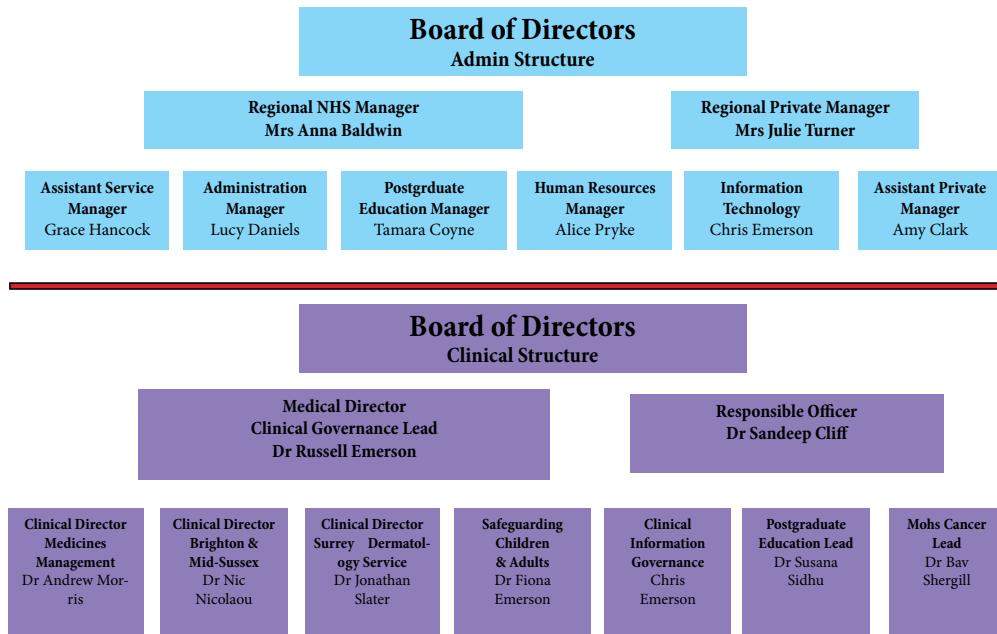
Board of Directors
Admin Structure

Regional NHS Manager
Mrs Anna Baldwin

Regional Private Manager
Mrs Julie Turner

Assistant Service Manager
Grace Hancock

Administration Manager
Lucy Daniels

Postgrduate Education Manager
Tamara Coyne

Human Resources Manager
Alice Pryke

Information Technology
Chris Emerson

Assistant Private Manager
Amy Clark

Board of Directors
Clinical Structure

Medical Director
Clinical Governance Lead
Dr Russell Emerson

Responsible Officer
Dr Sandeep Cliff

Clinical Director Medicines Management
Dr Andrew Morris

Clinical Director Brighton & Mid-Sussex
Dr Nic Nicolaou

Clinical Director Surrey Dermatology Service
Dr Jonathan Slater

Safeguarding Children & Adults
Dr Fiona Emerson

Clinical Information Governance
Chris Emerson

Postgraduate Education Lead
Dr Susana Sidhu

Mohs Cancer Lead
Dr Bav Shergill